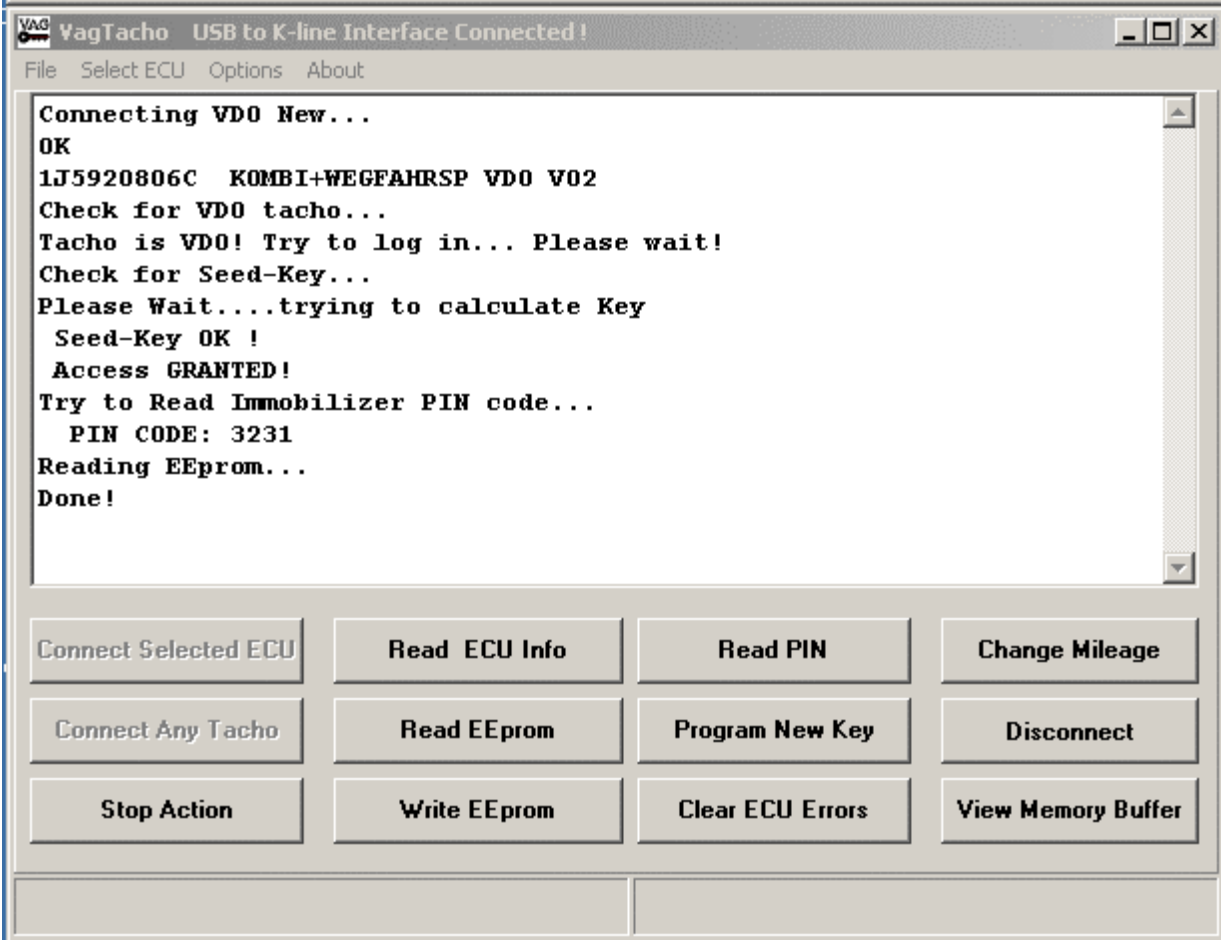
VAG VagTacho USB to K-line Interface Connected !

File Select ECU Options About

Connecting VDO New...
OK
1J5920806C KOMBI+WEGFAHRSP VDO V02
Check for VDO tacho...
Tacho is VDO! Try to log in... Please wait!
Check for Seed-Key...
Please Wait....trying to calculate Key
Seed-Key OK !
Access GRANTED!
Try to Read Immobilizer PIN code...
PIN CODE: 3231
Reading EEprom...
Done!

Connect Selected ECU
Read ECU Info
Read PIN
Change Mileage
Connect Any Tacho
Read EEprom
Program New Key
Disconnect
Stop Action
Write EEprom
Clear ECU Errors
View Memory Buffer